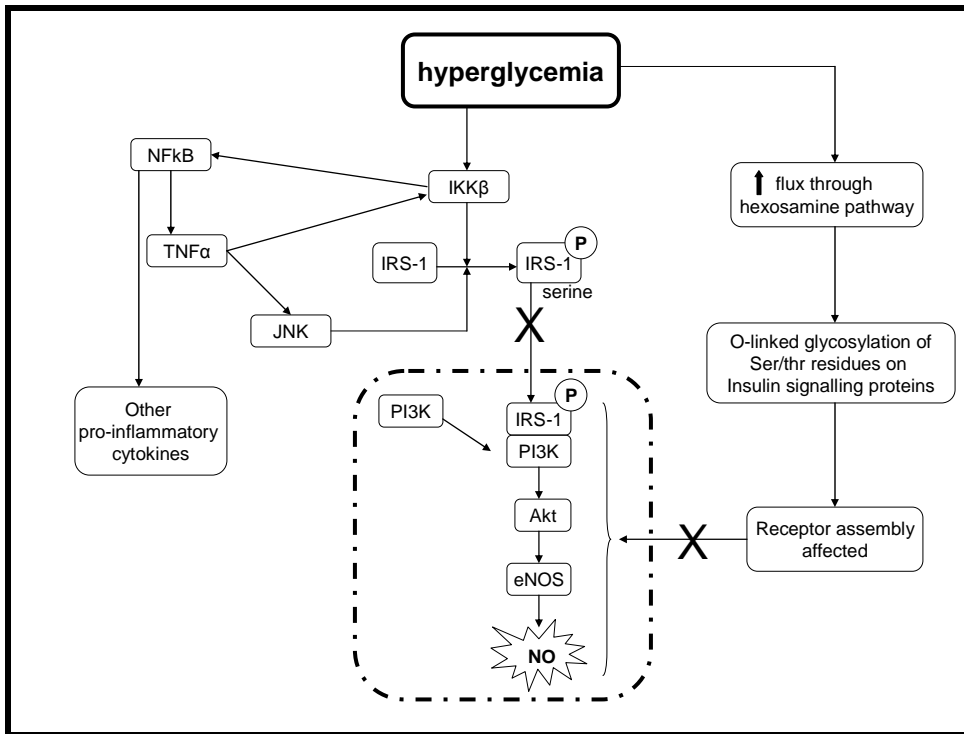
hyperglycemia

NFkB

IKKβ

TNFα

IRS-1

IRS-1

P

serine

JNK

X

Other pro-inflammatory cytokines

PI3K

IRS-1

P

PI3K

Akt

eNOS

NO

↑ flux through hexosamine pathway

O-linked glycosylation of Ser/thr residues on Insulin signalling proteins

Receptor assembly affected

X